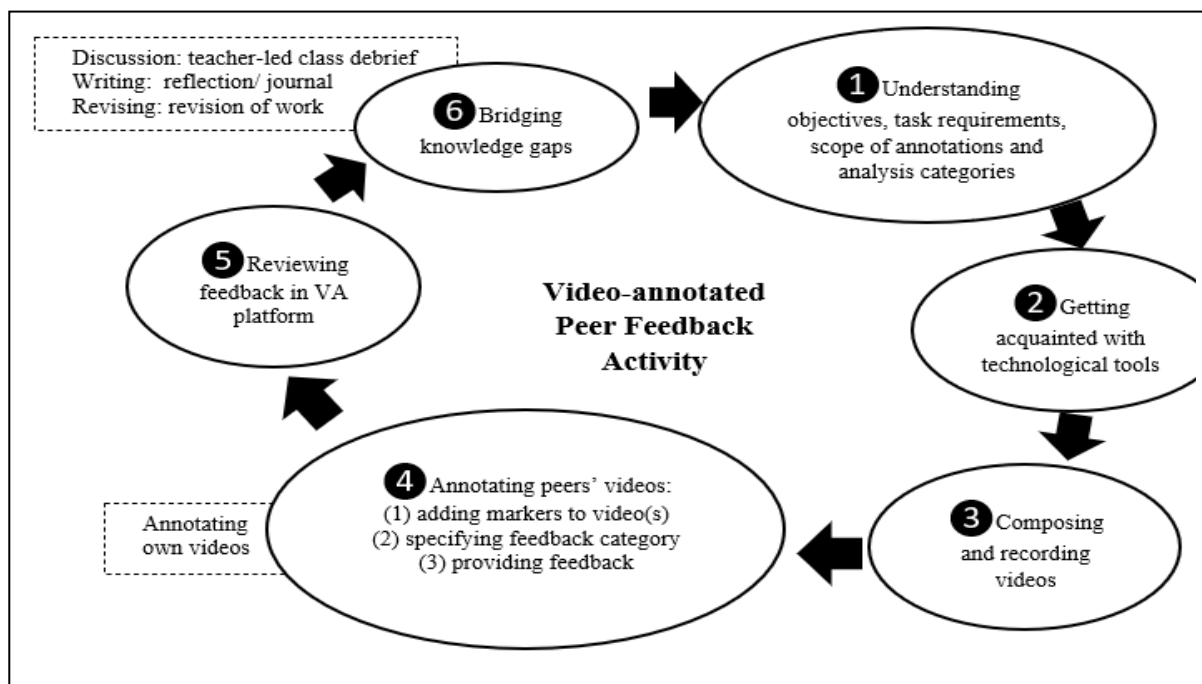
Discussion: teacher-led class debrief
Writing: reflection/ journal
Revising: revision of work

6 Bridging knowledge gaps

1 Understanding objectives, task requirements, scope of annotations and analysis categories

5 Reviewing feedback in VA platform

Video-annotated Peer Feedback Activity

2 Getting acquainted with technological tools

Annotating own videos

4 Annotating peers' videos:
(1) adding markers to video(s)
(2) specifying feedback category
(3) providing feedback

3 Composing and recording videos